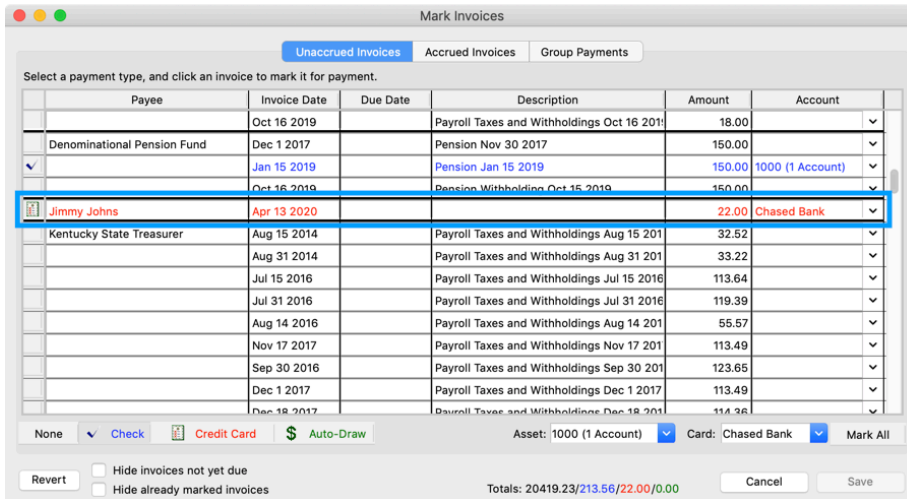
Mark Invoices

Unaccrued Invoices | Accrued Invoices | Group Payments

Select a payment type, and click an invoice to mark it for payment.

| | Payee | Invoice Date | Due Date | Description | Amount | Account |
|---|---|---|---|---|---|---|
| | | Oct 16 2019 | | Payroll Taxes and Withholdings Oct 16 201 | 18.00 | |
| | Denominational Pension Fund | Dec 1 2017 | | Pension Nov 30 2017 | 150.00 | |
| ✓ | | Jan 15 2019 | | Pension Jan 15 2019 | 150.00 | 1000 (1 Account) |
| | | Oct 16 2019 | | Pension Withholding Oct 15 2019 | 150.00 | |
| | Jimmy Johns | Apr 13 2020 | | | 22.00 | Chased Bank |
| | Kentucky State Treasurer | Aug 15 2014 | | Payroll Taxes and Withholdings Aug 15 201 | 32.52 | |
| | | Aug 31 2014 | | Payroll Taxes and Withholdings Aug 31 201 | 33.22 | |
| | | Jul 15 2016 | | Payroll Taxes and Withholdings Jul 15 2016 | 113.64 | |
| | | Jul 31 2016 | | Payroll Taxes and Withholdings Jul 31 2016 | 119.39 | |
| | | Aug 14 2016 | | Payroll Taxes and Withholdings Aug 14 201 | 55.57 | |
| | | Nov 17 2017 | | Payroll Taxes and Withholdings Nov 17 201 | 113.49 | |
| | | Sep 30 2016 | | Payroll Taxes and Withholdings Sep 30 201 | 123.65 | |
| | | Dec 1 2017 | | Payroll Taxes and Withholdings Dec 1 2017 | 113.49 | |
| | | Dec 18 2017 | | Payroll Taxes and Withholdings Dec 18 201 | 114.36 | |

None | Check | Credit Card | Auto-Draw | Asset: 1000 (1 Account) | Card: Chased Bank | Mark All

Revert | Hide invoices not yet due | Hide already marked invoices | Totals: 20419.23/213.56/22.00/0.00 | Cancel | Save